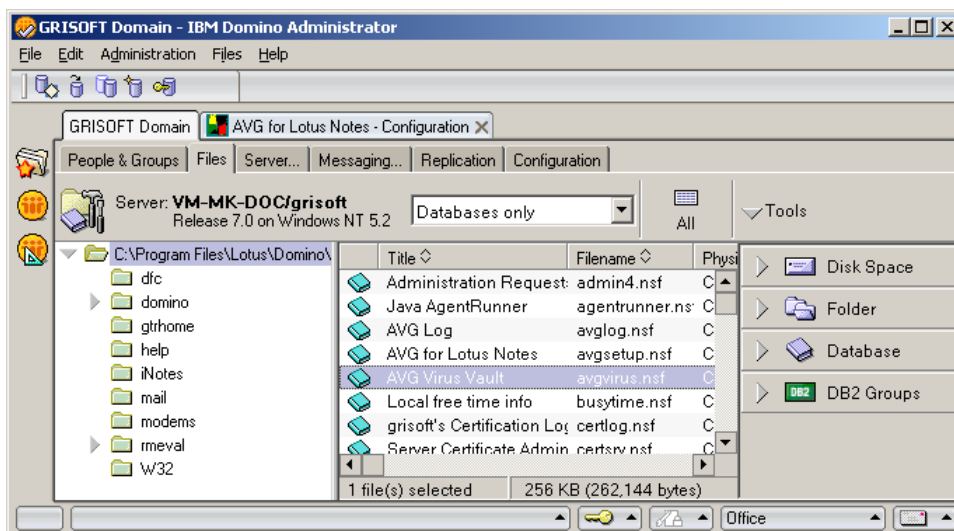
GRISOFT Domain - IBM Domino Administrator

File Edit Administration Files Help

GRISOFT Domain | AVG for Lotus Notes - Configuration

People & Groups | Files | Server... | Messaging... | Replication | Configuration

Server: VM-MK-DOC/grisoft
Release 7.0 on Windows NT 5.2

Databases only

All

Tools

C:\Program Files\Lotus\Domino\
dfc
domino
gtrhome
help
iNotes
mail
modems
rmeval
W32

| Title | Filename | Physi |
|---|---|---|
| Administration Request | admin4.nsf | C |
| Java AgentRunner | agentrunner.ns | C |
| AVG Log | avglog.nsf | C |
| AVG for Lotus Notes | avgsetup.nsf | C |
| AVG Virus Vault | avgvirus.nsf | C |
| Local free time info | busytime.nsf | C |
| grisoft's Certification Log | certlog.nsf | C |
| Server Certificate Admin | certsrv.nsf | C |

Disk Space
Folder
Database
DB2 DB2 Groups

1 file(s) selected
256 KB (262,144 bytes)

Office